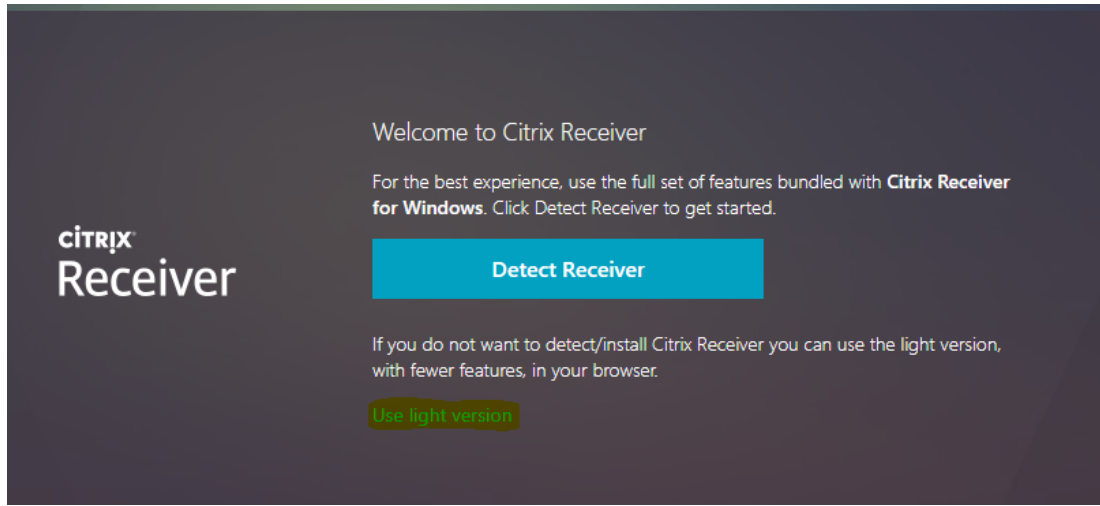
CITRIX
Receiver

Welcome to Citrix Receiver

For the best experience, use the full set of features bundled with **Citrix Receiver for Windows**. Click Detect Receiver to get started.

Detect Receiver

If you do not want to detect/install Citrix Receiver you can use the light version, with fewer features, in your browser.

Use light version